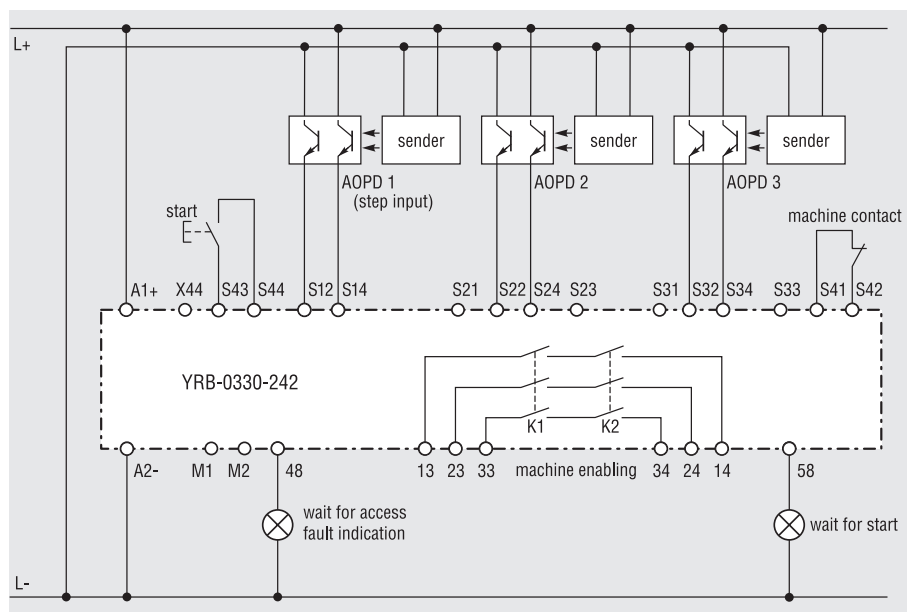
L+

sender

sender

sender

AOPD 1
(step input)

AOPD 2

AOPD 3

start

machine contact

A1+ X44 S43 S44 S12 S14 S21 S22 S24 S23 S31 S32 S34 S33 S41 S42

YRB-0330-242

K1 K2

A2- M1 M2 48 13 23 33 machine enabling 34 24 14 58

wait for access
fault indication

wait for start

L-